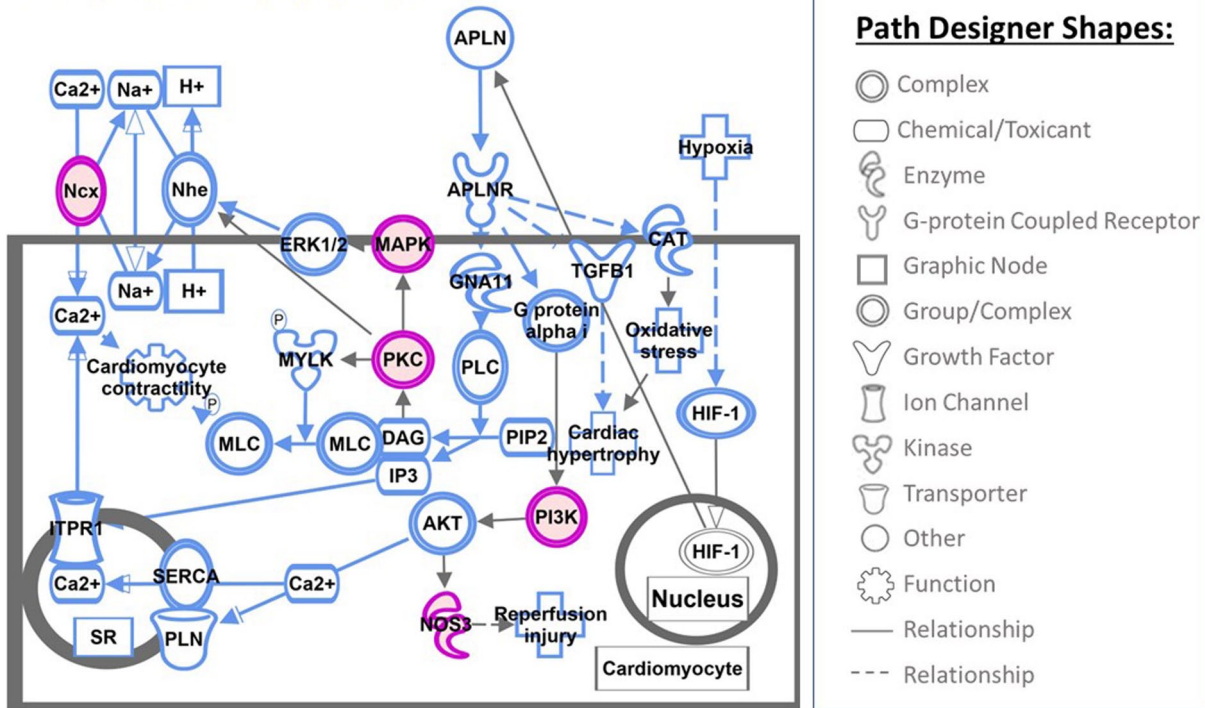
APLN

Ca2+
Na+
H+
Ncx
Nhe
APLNR
Hypoxia
ERK1/2
MAPK
CAT
TGFB1
Na+
H+
GNA11
G protein alpha i
Ca2+
P
Oxidative stress
Cardiomyocyte contractility
MYLK
PKC
PLC
P
HIF-1
Cardiac hypertrophy
MLC
MLC
DAG
PIP2
IP3
AKT
PI3K
ITPR1
HIF-1
SERCA
Ca2+
Ca2+
Nucleus
SR
PLN
NOS3
Reperfusion injury
Cardiomyocyte

Path Designer Shapes:
Complex
Chemical/Toxicant
Enzyme
G-protein Coupled Receptor
Graphic Node
Group/Complex
Growth Factor
Ion Channel
Kinase
Transporter
Other
Function
Relationship
Relationship